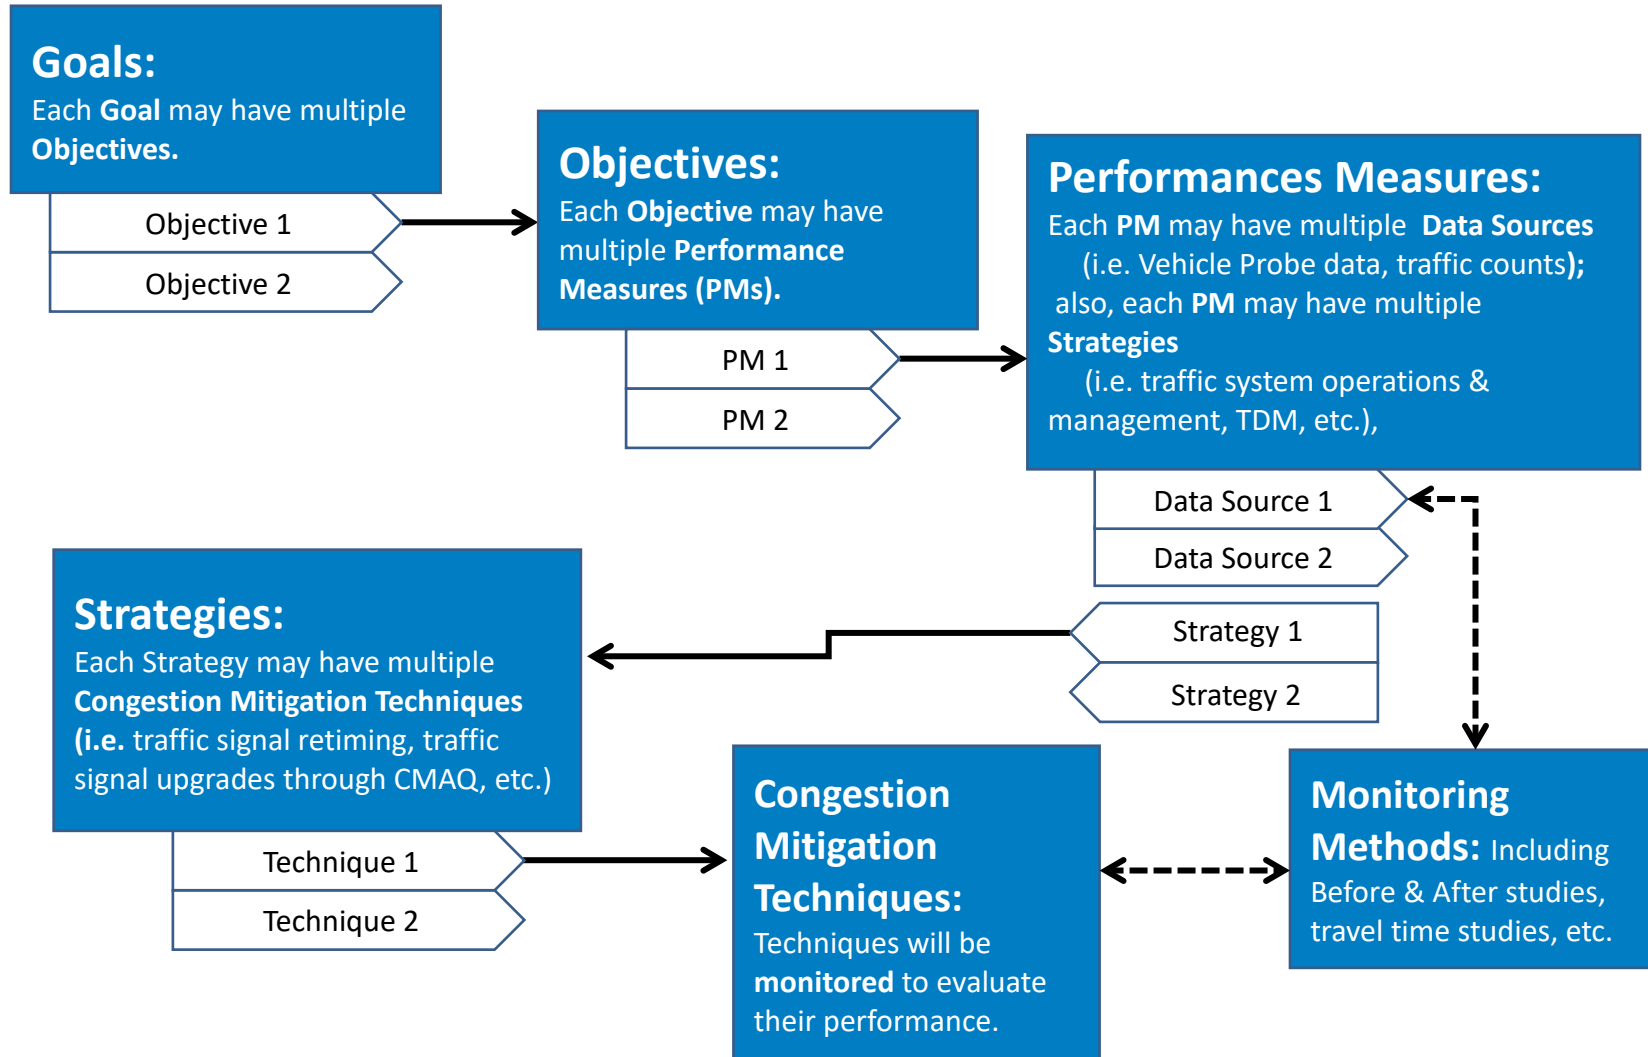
Goals:
Each Goal may have multiple Objectives.

Objective 1

Objective 2

Objectives:
Each Objective may have multiple Performance Measures (PMs).

PM 1

PM 2

Performances Measures:
Each PM may have multiple Data Sources (i.e. Vehicle Probe data, traffic counts); also, each PM may have multiple Strategies (i.e. traffic system operations & management, TDM, etc.),

Data Source 1

Data Source 2

Strategy 1

Strategy 2

Strategies:
Each Strategy may have multiple Congestion Mitigation Techniques (i.e. traffic signal retiming, traffic signal upgrades through CMAQ, etc.)

Technique 1

Technique 2

Congestion Mitigation Techniques:
Techniques will be monitored to evaluate their performance.

Monitoring Methods: Including Before & After studies, travel time studies, etc.